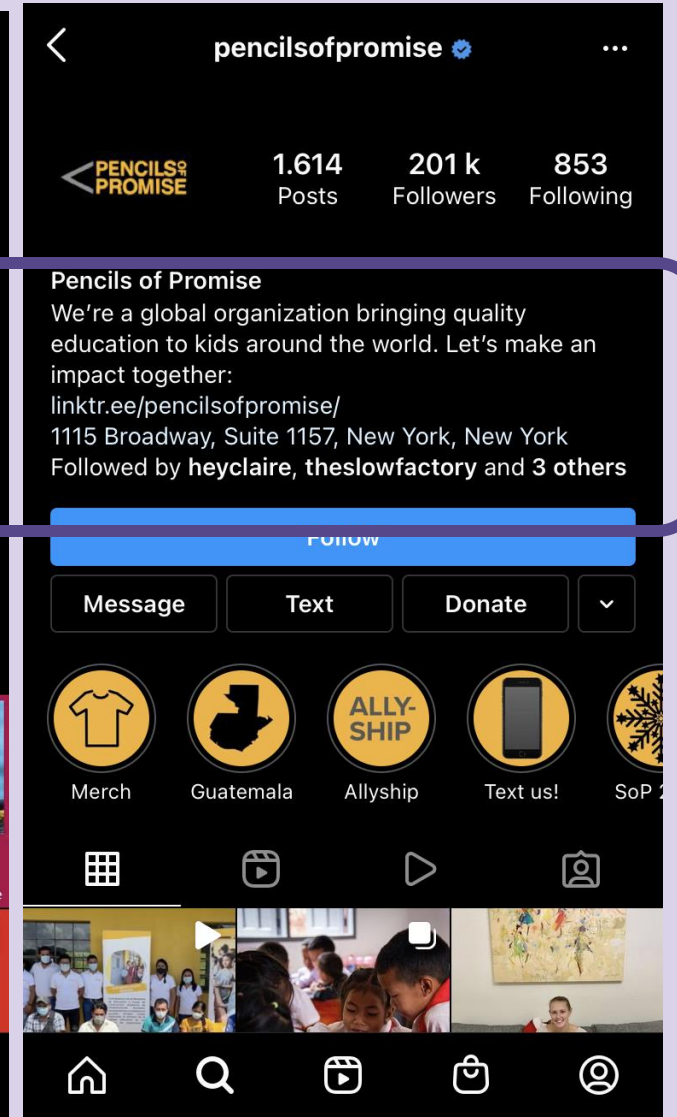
pencilsofpromise

PENCILS OF PROMISE

1.614
Posts

201 k
Followers

853
Following

Pencils of Promise
We're a global organization bringing quality education to kids around the world. Let's make an impact together:
linktr.ee/pencilsofpromise/
1115 Broadway, Suite 1157, New York, New York
Followed by heyclaire, theslowfactory and 3 others

Follow

Message
Text
Donate

ALLY-SHIP

Merch
Guatemala
Allyship
Text us!
SoP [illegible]